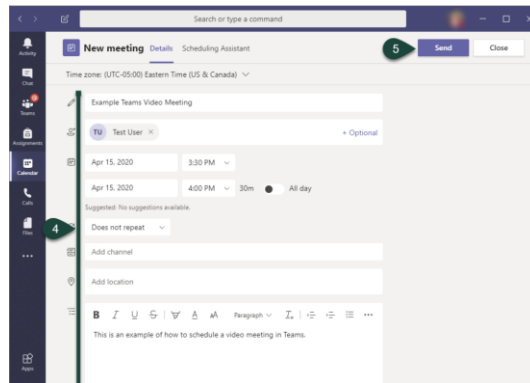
Search or type a command

Activity

Chat

Teams

Assignments

Calendar

Calls

Files

...

Apps

New meeting Details Scheduling Assistant

5

Send

Close

Time zone: (UTC-05:00) Eastern Time (US & Canada)

Example Teams Video Meeting

TU Test User ×

+ Optional

Apr 15, 2020

3:30 PM

Apr 15, 2020

4:00 PM

30m

All day

Suggested: No suggestions available.

4

Does not repeat

Add channel

Add location

B I U S A A Paragraph

This is an example of how to schedule a video meeting in Teams.